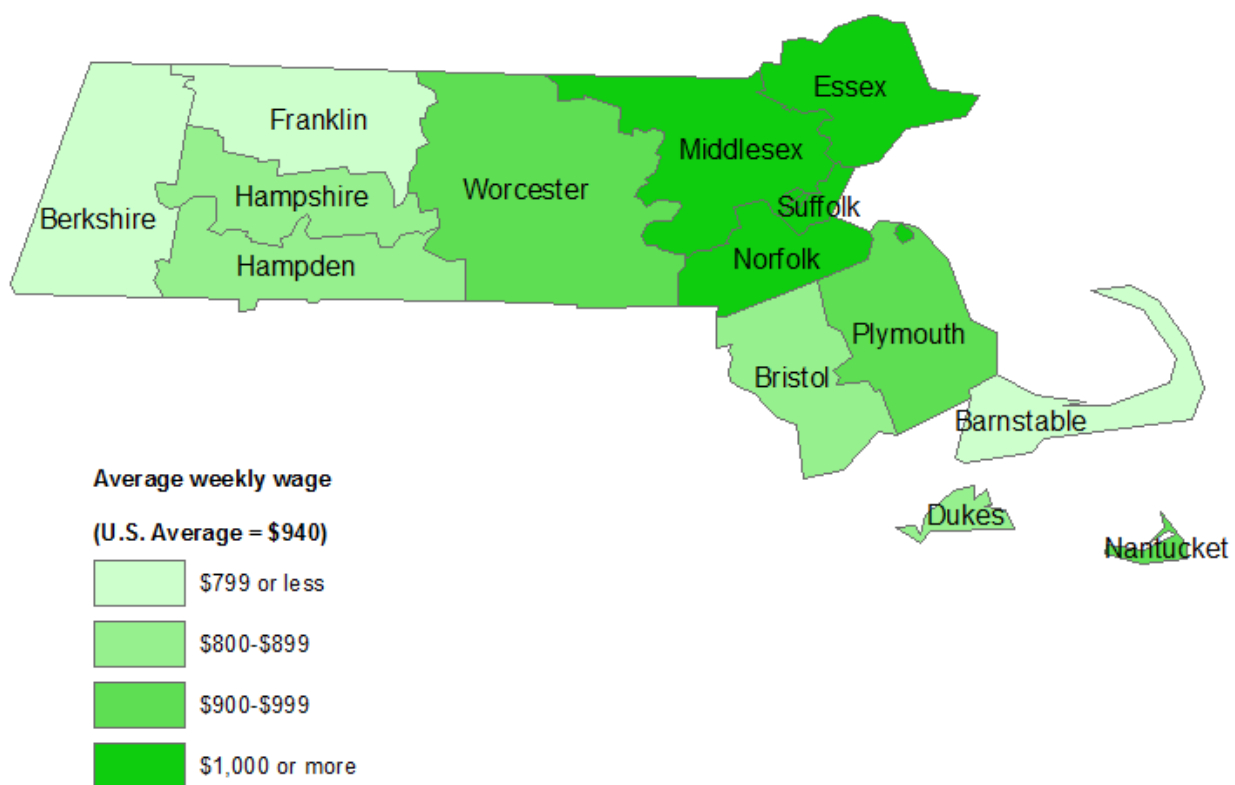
Franklin
Essex
Middlesex
Hampshire
Worcester
Berkshire
Suffolk
Hampden
Norfolk
Plymouth
Bristol
Barnstable
Dukes
Nantucket

Average weekly wage

(U.S. Average = $940)

$799 or less

$800-$899

$900-$999

$1,000 or more